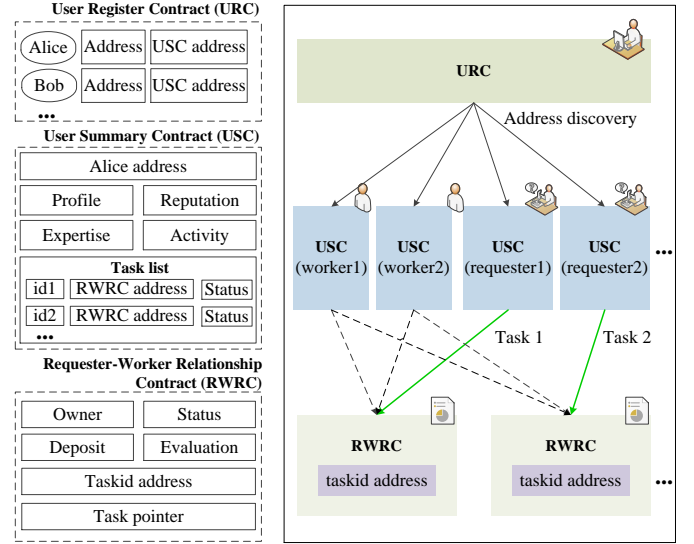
User Register Contract (URC)

Alice | Address | USC address
Bob | Address | USC address
...

User Summary Contract (USC)

Alice address
Profile | Reputation
Expertise | Activity
Task list
id1 | RWRC address | Status
id2 | RWRC address | Status
...

Requester-Worker Relationship Contract (RWRC)

Owner | Status
Deposit | Evaluation
Taskid address
Task pointer

URC

Address discovery

USC (worker1)
USC (worker2)
USC (requester1)
USC (requester2)
...

Task 1
Task 2

RWRC
taskid address

RWRC
taskid address
...